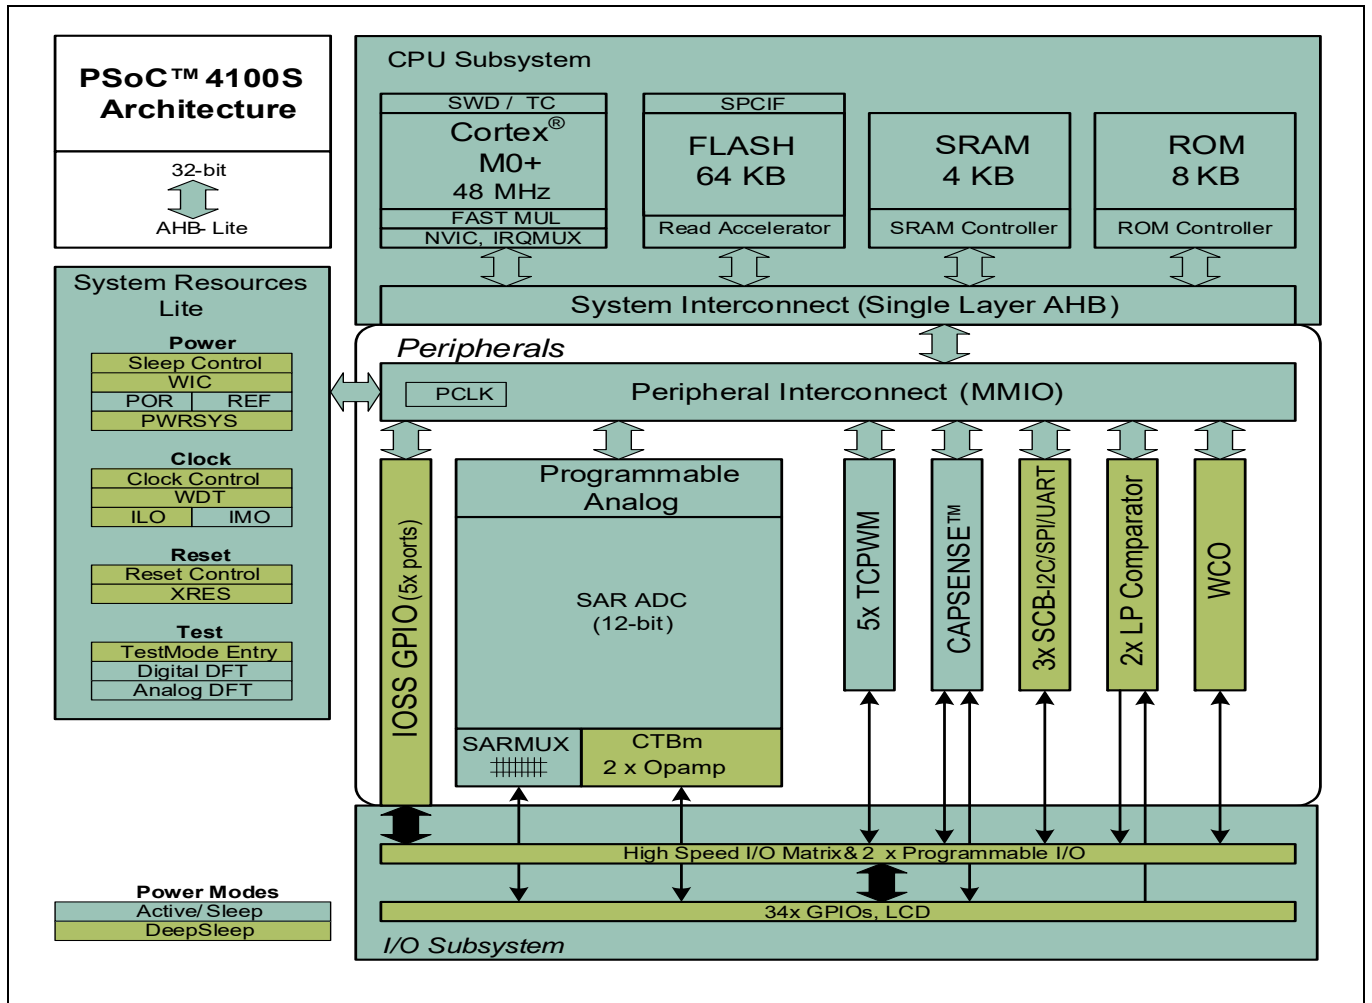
PSoC™ 4100S Architecture

32-bit
AHB- Lite

System Resources Lite

Power
Sleep Control
WIC
POR
REF
PWRSYS

Clock
Clock Control
WDT
ILO
IMO

Reset
Reset Control
XRES

Test
TestMode Entry
Digital DFT
Analog DFT

Power Modes
Active/ Sleep
DeepSleep

CPU Subsystem

SWD / TC
Cortex® M0+
48 MHz
FAST MUL
NVIC, IRQMUX

SPCIF
FLASH
64 KB
Read Accelerator

SRAM
4 KB
SRAM Controller

ROM
8 KB
ROM Controller

System Interconnect (Single Layer AHB)

Peripherals

PCLK
Peripheral Interconnect (MMIO)

IOSS GPIO (5x ports)

Programmable Analog

SAR ADC
(12-bit)

SARMUX

CTBm
2 x Opamp

5x TCPWM

CAPSENSE™

3x SCB-I2C/SPI/UART

2x LP Comparator

WCO

High Speed I/O Matrix& 2 x Programmable I/O

34x GPIOs, LCD

I/O Subsystem